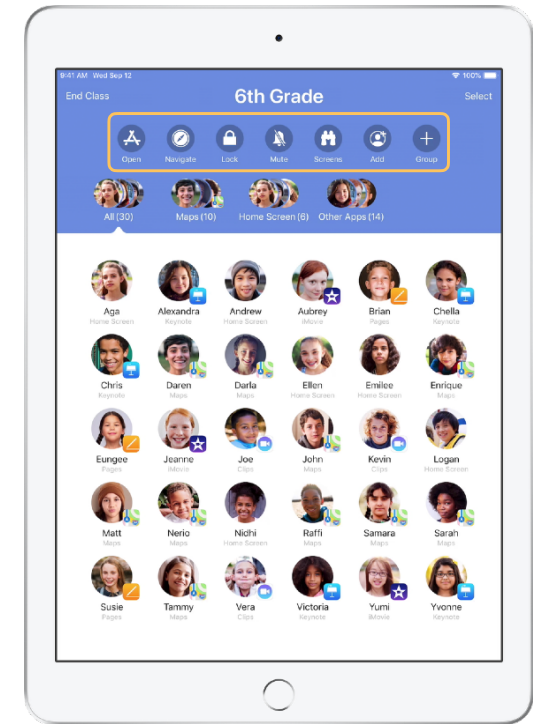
9:41 AM Wed Sep 12
100%

End Class
6th Grade
Select

Open
Navigate
Lock
Mute
Screens
Add
Group

All (30)
Maps (10)
Home Screen (6)
Other Apps (14)

Aga
Home Screen

Alexandra
Keynote

Andrew
Home Screen

Aubrey
iMovie

Brian
Pages

Chella
Keynote

Chris
Keynote

Daren
Maps

Darla
Maps

Ellen
Home Screen

Emilee
Home Screen

Enrique
Maps

Eungee
Pages

Jeanne
iMovie

Joe
Clips

John
Maps

Kevin
Clips

Logan
Home Screen

Matt
Maps

Nerio
Maps

Nidhi
Home Screen

Raffi
Maps

Samara
Maps

Sarah
Maps

Susie
Pages

Tammy
Maps

Vera
Clips

Victoria
Keynote

Yumi
iMovie

Yvonne
Keynote